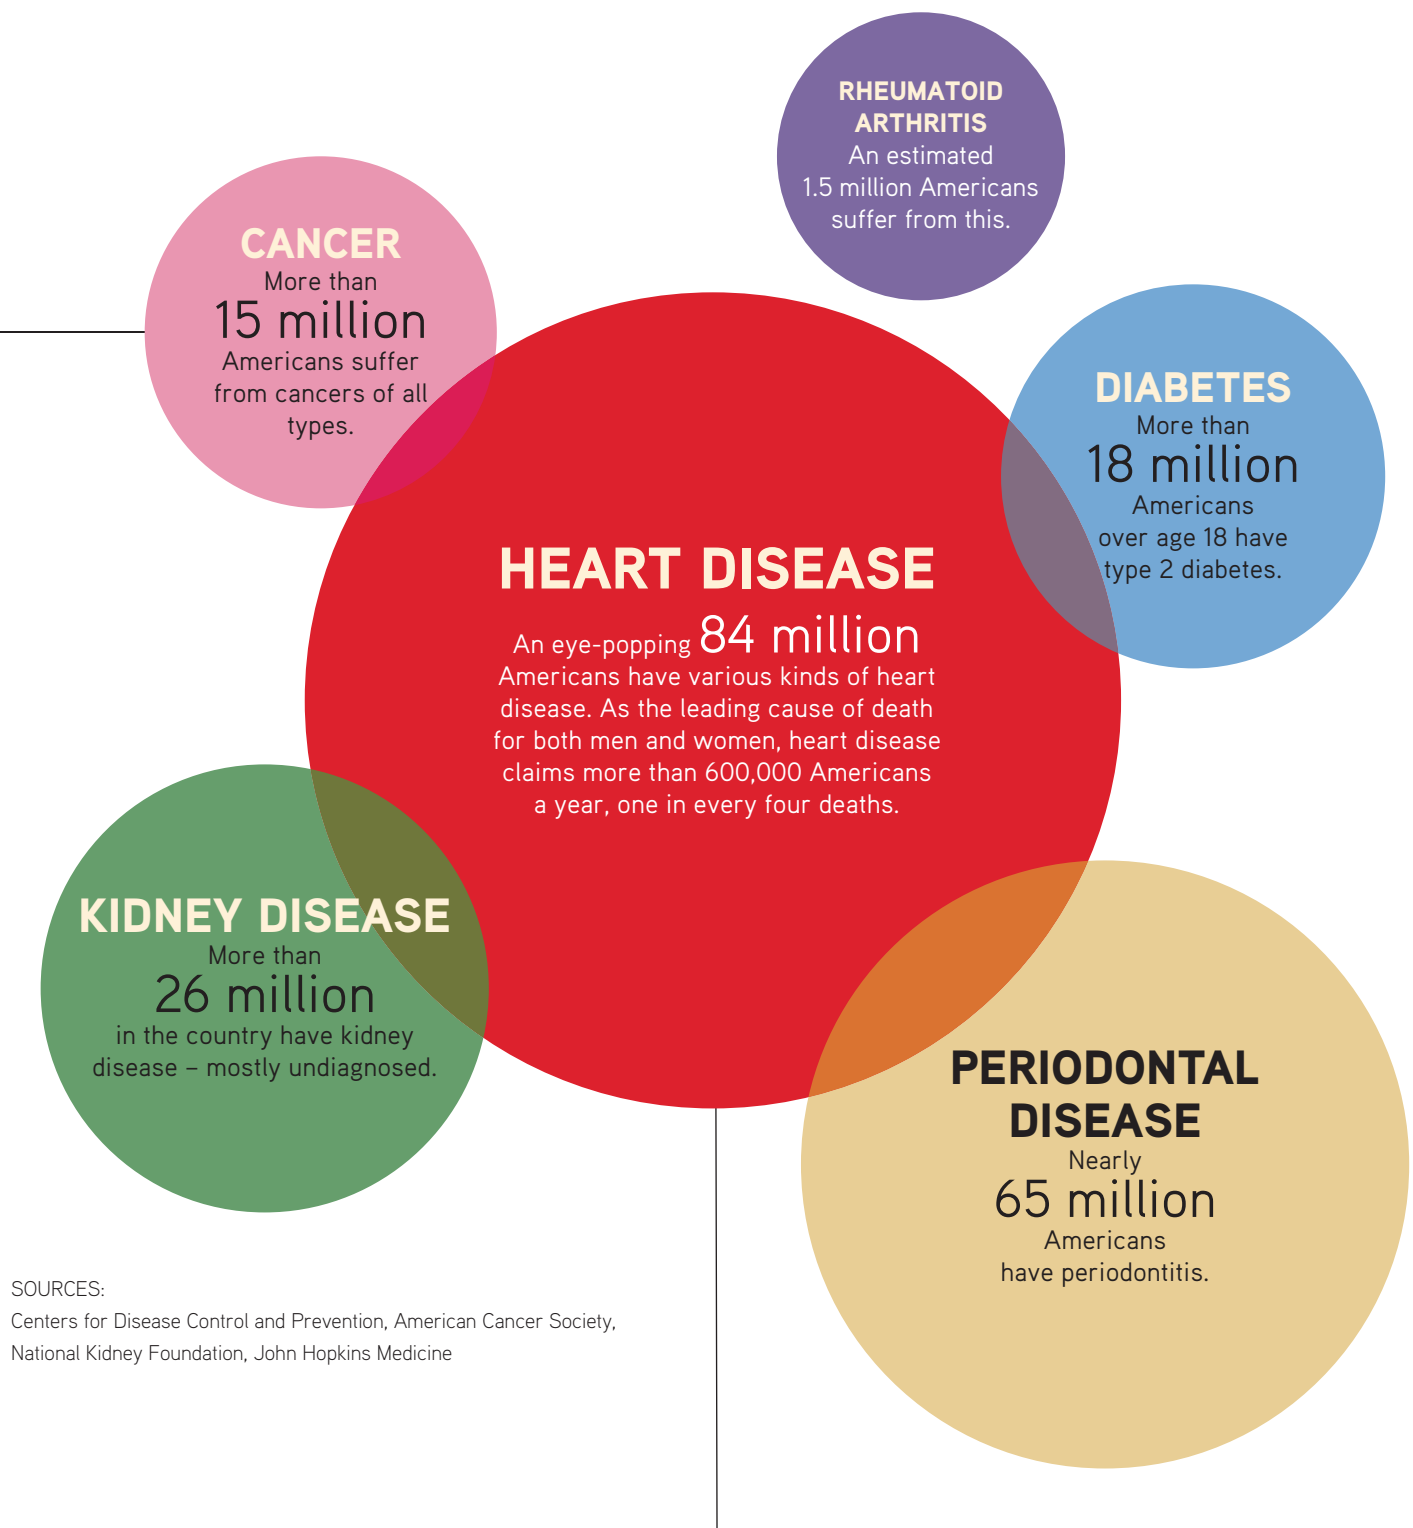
RHEUMATOID ARTHRITIS
An estimated 1.5 million Americans suffer from this.

CANCER
More than
15 million
Americans suffer from cancers of all types.

DIABETES
More than
18 million
Americans over age 18 have type 2 diabetes.

HEART DISEASE
An eye-popping 84 million Americans have various kinds of heart disease. As the leading cause of death for both men and women, heart disease claims more than 600,000 Americans a year, one in every four deaths.

KIDNEY DISEASE
More than
26 million
in the country have kidney disease – mostly undiagnosed.

PERIODONTAL DISEASE
Nearly
65 million
Americans have periodontitis.

SOURCES:
Centers for Disease Control and Prevention, American Cancer Society, National Kidney Foundation, John Hopkins Medicine